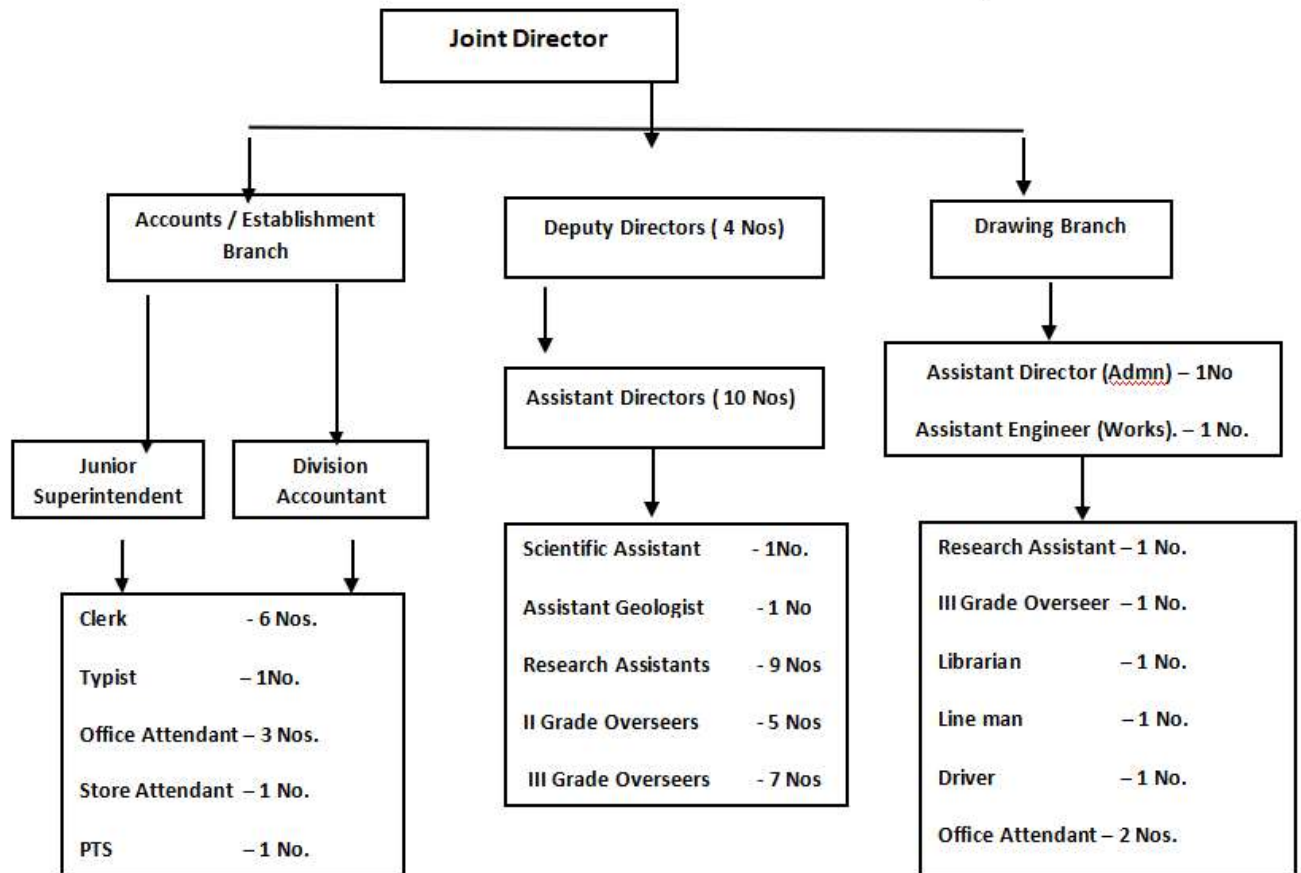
Joint Director

Accounts / Establishment Branch

Junior Superintendent

Division Accountant

Clerk - 6 Nos.
Typist – 1No.
Office Attendant – 3 Nos.
Store Attendant – 1 No.
PTS – 1 No.

Deputy Directors ( 4 Nos)

Assistant Directors ( 10 Nos)

Scientific Assistant - 1No.
Assistant Geologist - 1 No
Research Assistants - 9 Nos
II Grade Overseers - 5 Nos
III Grade Overseers - 7 Nos

Drawing Branch

Assistant Director (Admn) – 1No
Assistant Engineer (Works). – 1 No.

Research Assistant – 1 No.
III Grade Overseer – 1 No.
Librarian – 1 No.
Line man – 1 No.
Driver – 1 No.
Office Attendant – 2 Nos.